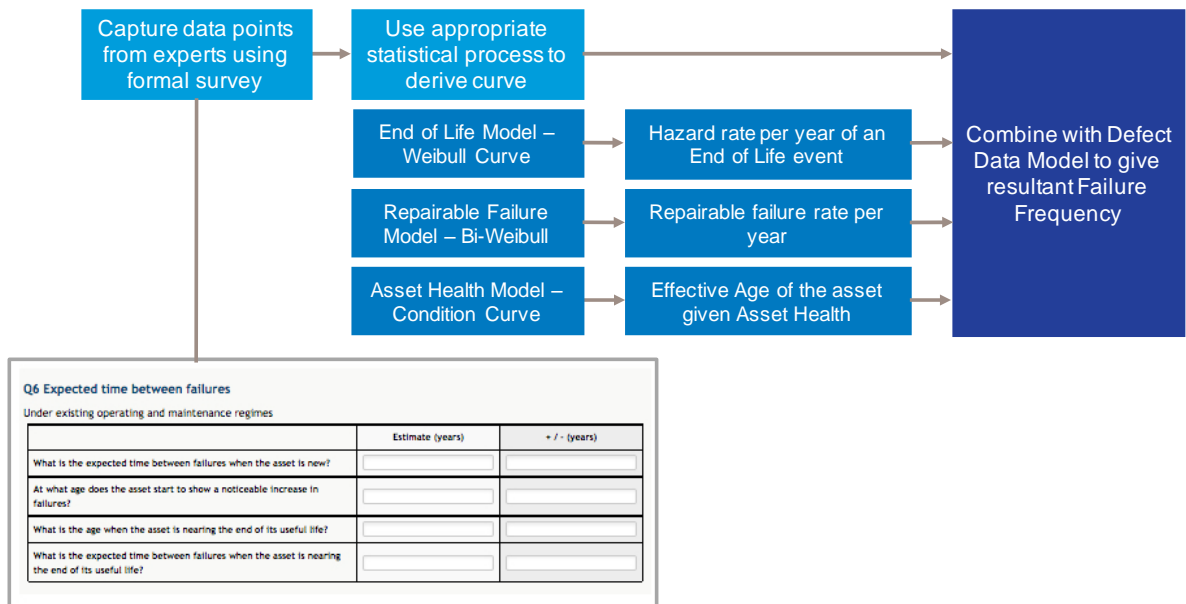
Capture data points from experts using formal survey

Use appropriate statistical process to derive curve

End of Life Model – Weibull Curve

Hazard rate per year of an End of Life event

Repairable Failure Model – Bi-Weibull

Repairable failure rate per year

Asset Health Model – Condition Curve

Effective Age of the asset given Asset Health

Combine with Defect Data Model to give resultant Failure Frequency

Q6 Expected time between failures

Under existing operating and maintenance regimes

| | Estimate (years) | + / - (years) |
|---|---|---|
| What is the expected time between failures when the asset is new? | | |
| At what age does the asset start to show a noticeable increase in failures? | | |
| What is the age when the asset is nearing the end of its useful life? | | |
| What is the expected time between failures when the asset is nearing the end of its useful life? | | |